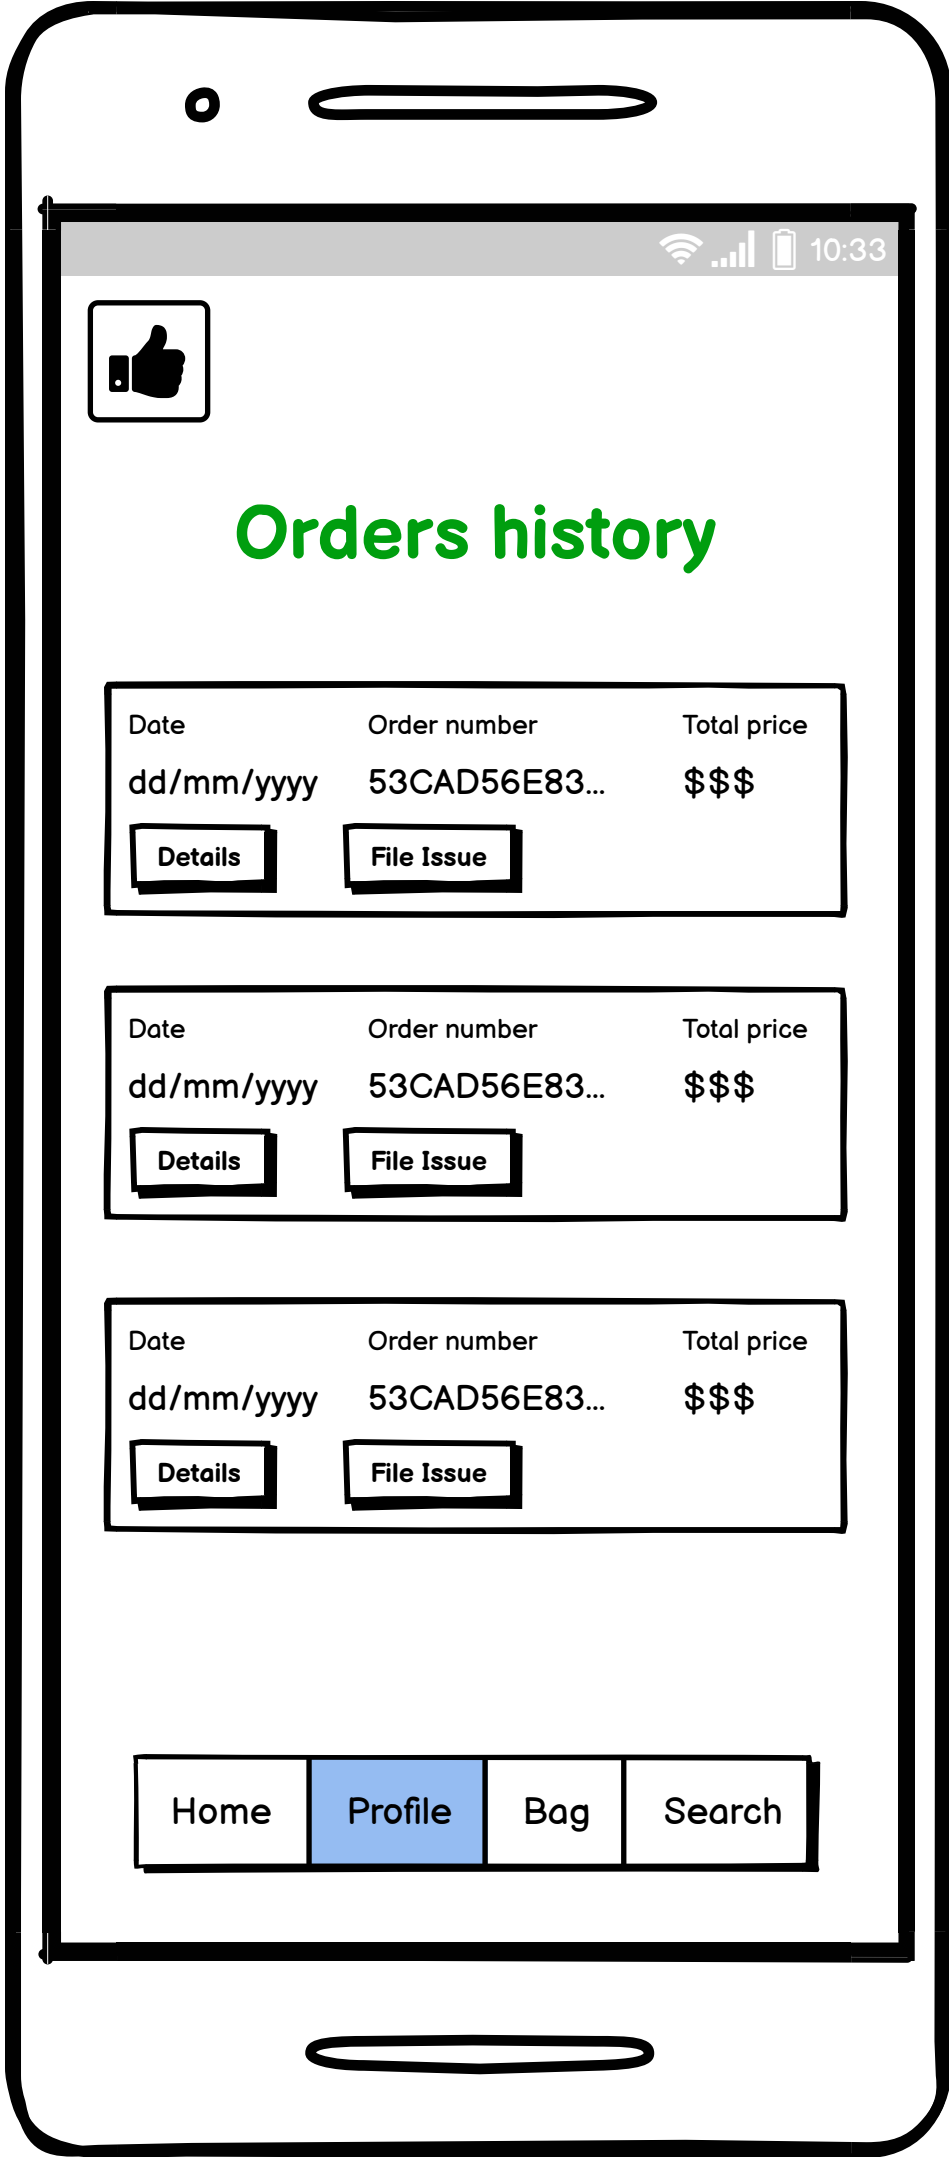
10:33

Orders history

Date
dd/mm/yyyy
Order number
53CAD56E83...
Total price
$$$
Details
File Issue

Date
dd/mm/yyyy
Order number
53CAD56E83...
Total price
$$$
Details
File Issue

Date
dd/mm/yyyy
Order number
53CAD56E83...
Total price
$$$
Details
File Issue

Home
Profile
Bag
Search